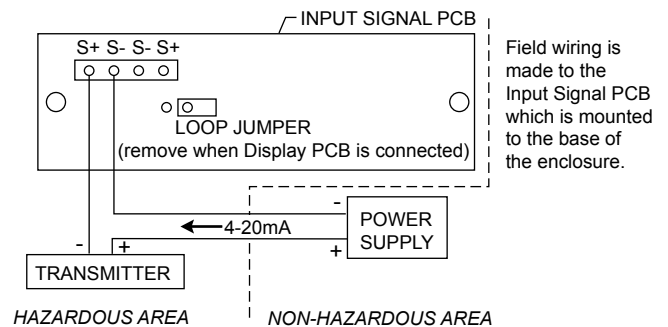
INPUT SIGNAL PCB

S+ S- S- S+

LOOP JUMPER
(remove when Display PCB is connected)

Field wiring is made to the Input Signal PCB which is mounted to the base of the enclosure.

-
4-20mA
+
POWER SUPPLY
+
-
TRANSMITTER

HAZARDOUS AREA

NON-HAZARDOUS AREA